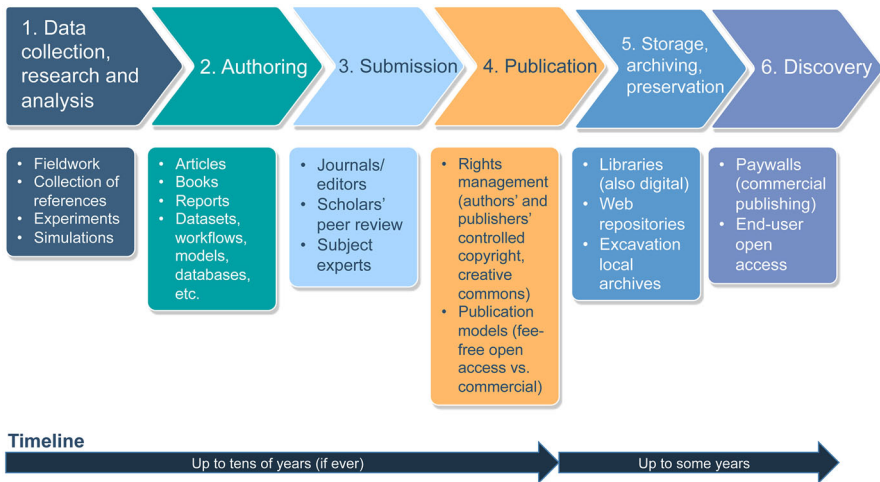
1. Data collection, research and analysis

2. Authoring

3. Submission

4. Publication

5. Storage, archiving, preservation

6. Discovery

• Fieldwork
• Collection of references
• Experiments
• Simulations

• Articles
• Books
• Reports
• Datasets, workflows, models, databases, etc.

• Journals/ editors
• Scholars' peer review
• Subject experts

• Rights management (authors' and publishers' controlled copyright, creative commons)
• Publication models (fee-free open access vs. commercial)

• Libraries (also digital)
• Web repositories
• Excavation local archives

• Paywalls (commercial publishing)
• End-user open access

Timeline

Up to tens of years (if ever)

Up to some years